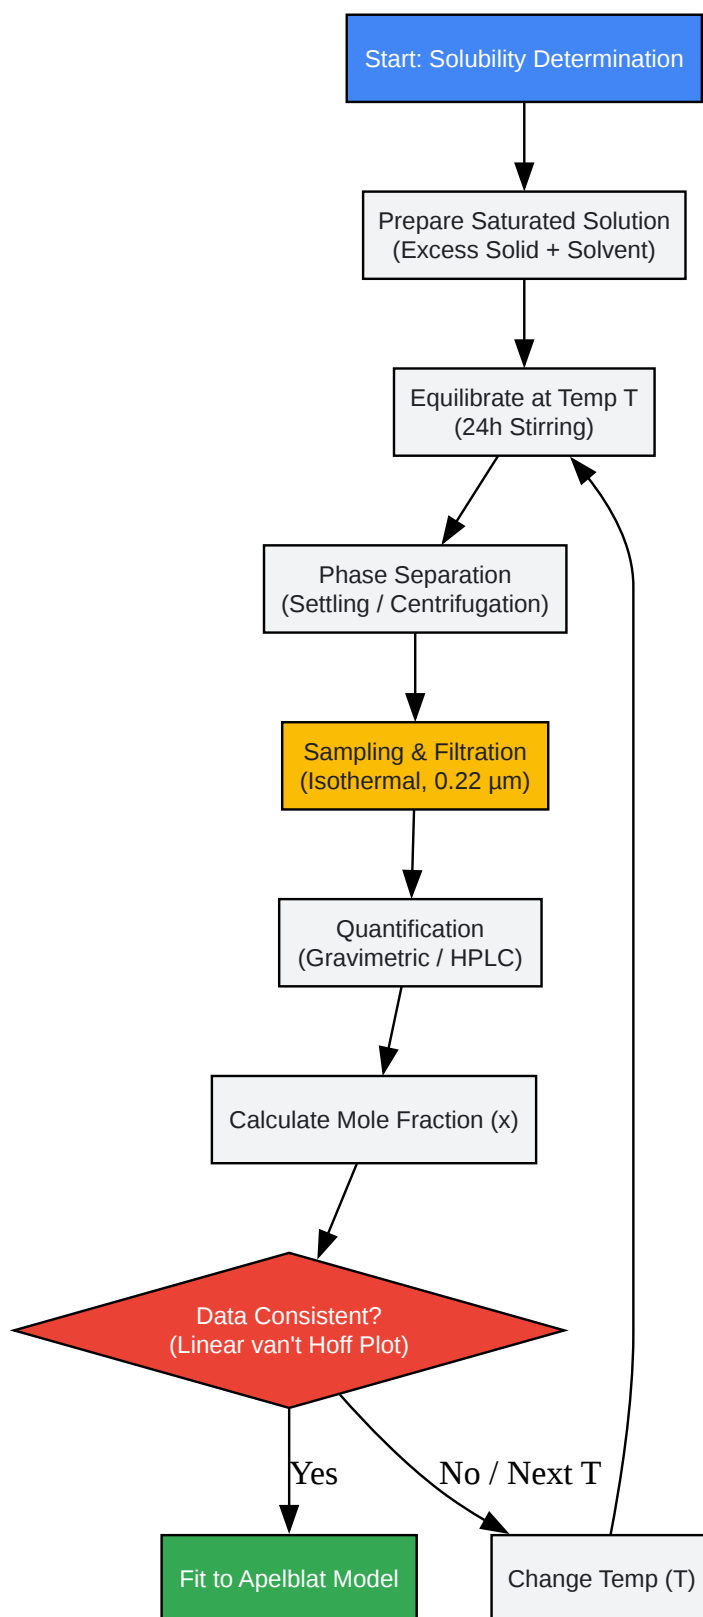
Start: Solubility Determination

Prepare Saturated Solution
(Excess Solid + Solvent)

Equilibrate at Temp T
(24h Stirring)

Phase Separation
(Settling / Centrifugation)

Sampling & Filtration
(Isothermal, 0.22 µm)

Quantification
(Gravimetric / HPLC)

Calculate Mole Fraction (x)

Data Consistent?
(Linear van't Hoff Plot)

Yes

No / Next T

Fit to Apelblat Model

Change Temp (T)